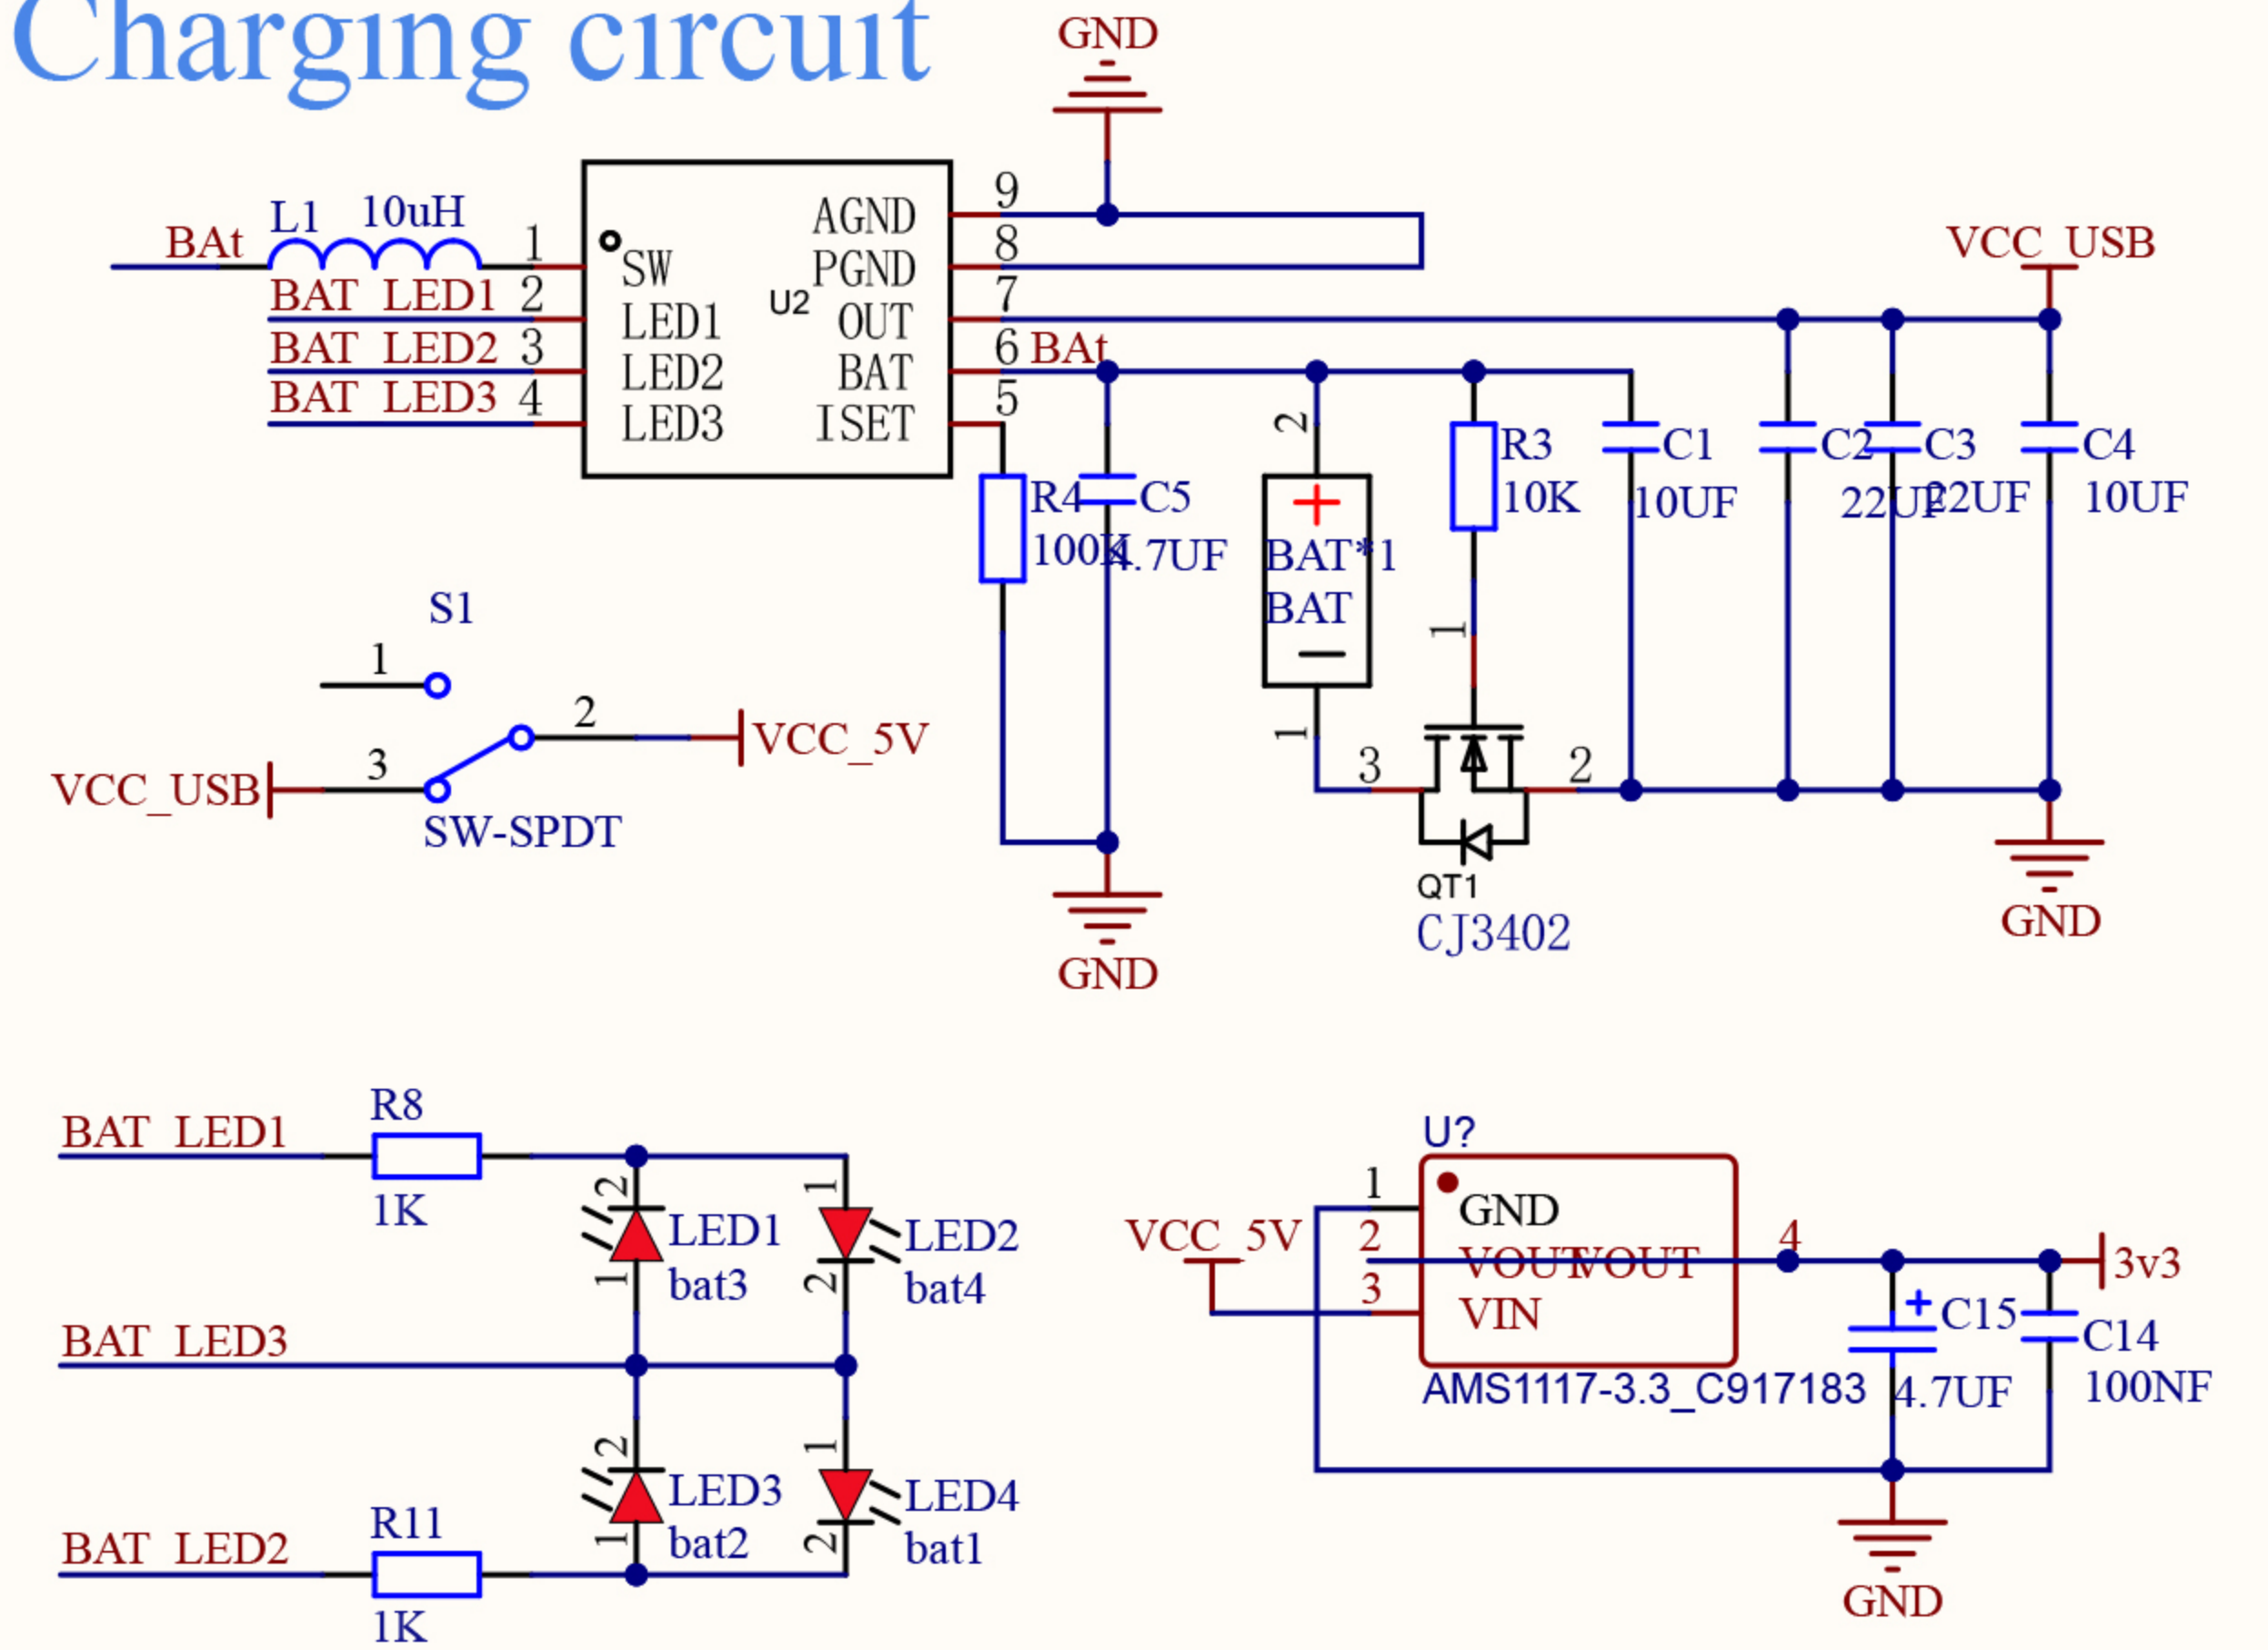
Charging circuit

GND

BAt L1 10uH 1 SW U2 AGND 9 PGND 8 OUT 7 BAT 6 BAt ISET 5
BAT_LED1 2 LED1
BAT_LED2 3 LED2
BAT_LED3 4 LED3

VCC_USB

R4 100K C5 4.7UF
2 BAT*1 BAT 1
R3 10K
1
C1 10UF C2 22UF C3 22UF C4 10UF

S1
1
2 VCC_5V
VCC_USB 3
SW-SPDT

3 2
QT1
CJ3402

GND GND

BAT_LED1 R8 1K
2 LED1 bat3 1
1 LED2 bat4 2
BAT_LED3
2 LED3 bat2 1
1 LED4 bat1 2
BAT_LED2 R11 1K

U?
1 GND
VCC_5V 2 VOUT VOUT 4 3v3
3 VIN
AMS1117-3.3_C917183
C15 4.7UF
C14 100NF
GND